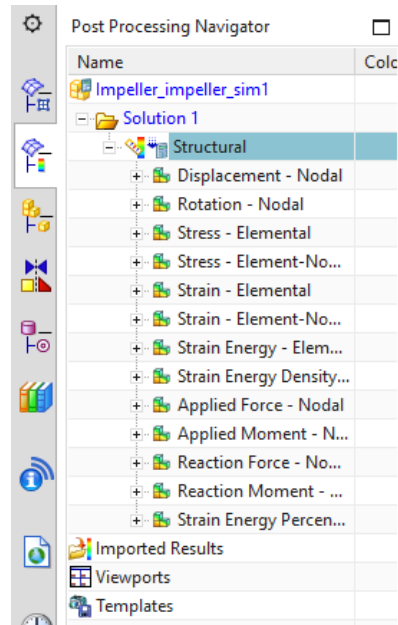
Post Processing Navigator

| Name | Colo |
|---|---|
| Impeller_impeller_sim1 | |
| Solution 1 | |
| Structural | |
| Displacement - Nodal | |
| Rotation - Nodal | |
| Stress - Elemental | |
| Stress - Element-No... | |
| Strain - Elemental | |
| Strain - Element-No... | |
| Strain Energy - Elem... | |
| Strain Energy Density... | |
| Applied Force - Nodal | |
| Applied Moment - N... | |
| Reaction Force - No... | |
| Reaction Moment - ... | |
| Strain Energy Percen... | |
| Imported Results | |
| Viewports | |
| Templates | |